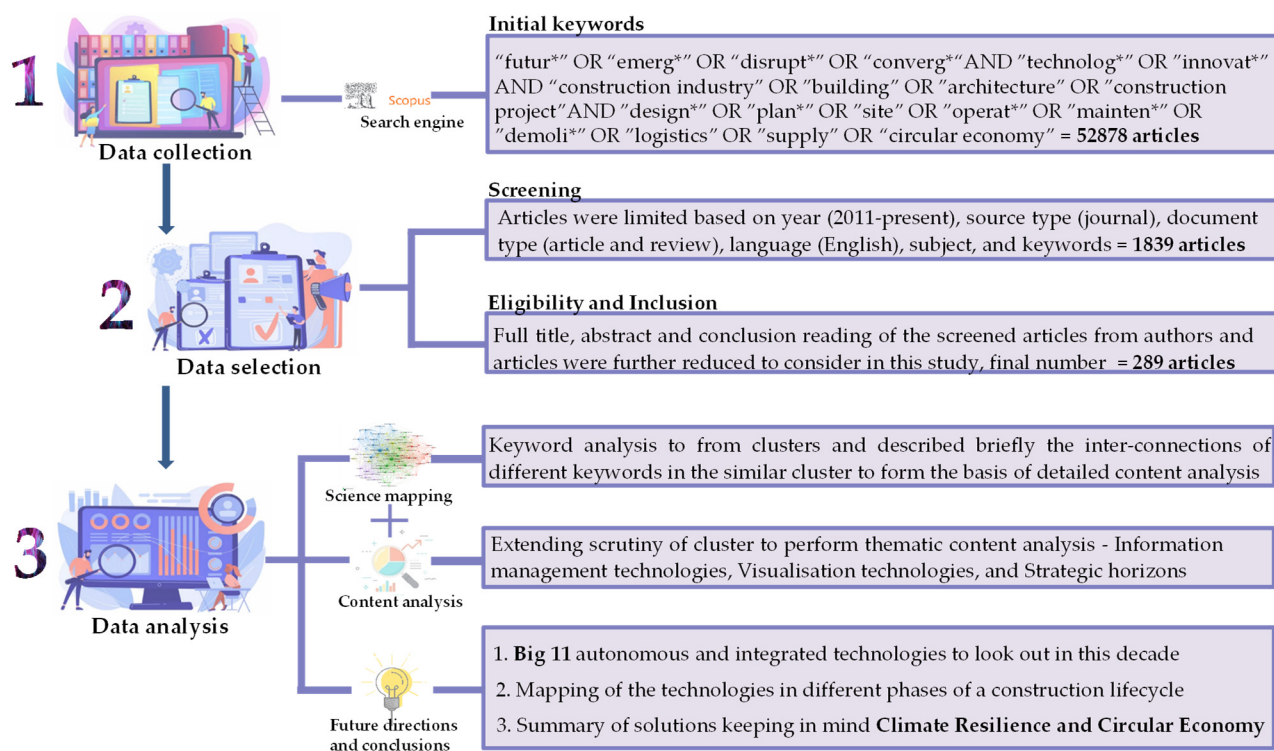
1

Data collection

Scopus

Search engine

**Initial keywords**

“futur*” OR “emerg*” OR “disrupt*” OR “converg*”AND ”technolog*” OR ”innovat*” AND “construction industry” OR ”building” OR ”architecture” OR ”construction project”AND ”design*” OR ”plan*” OR ”site” OR ”operat*” OR ”mainten*” OR ”demoli*” OR ”logistics” OR ”supply” OR “circular economy” = **52878 articles**

2

Data selection

**Screening**

Articles were limited based on year (2011-present), source type (journal), document type (article and review), language (English), subject, and keywords = **1839 articles**

**Eligibility and Inclusion**

Full title, abstract and conclusion reading of the screened articles from authors and articles were further reduced to consider in this study, final number = **289 articles**

3

Data analysis

Science mapping

Keyword analysis to from clusters and described briefly the inter-connections of different keywords in the similar cluster to form the basis of detailed content analysis

Content analysis

Extending scrutiny of cluster to perform thematic content analysis - Information management technologies, Visualisation technologies, and Strategic horizons

Future directions and conclusions

1. **Big 11** autonomous and integrated technologies to look out in this decade

2. Mapping of the technologies in different phases of a construction lifecycle

3. Summary of solutions keeping in mind **Climate Resilience and Circular Economy**